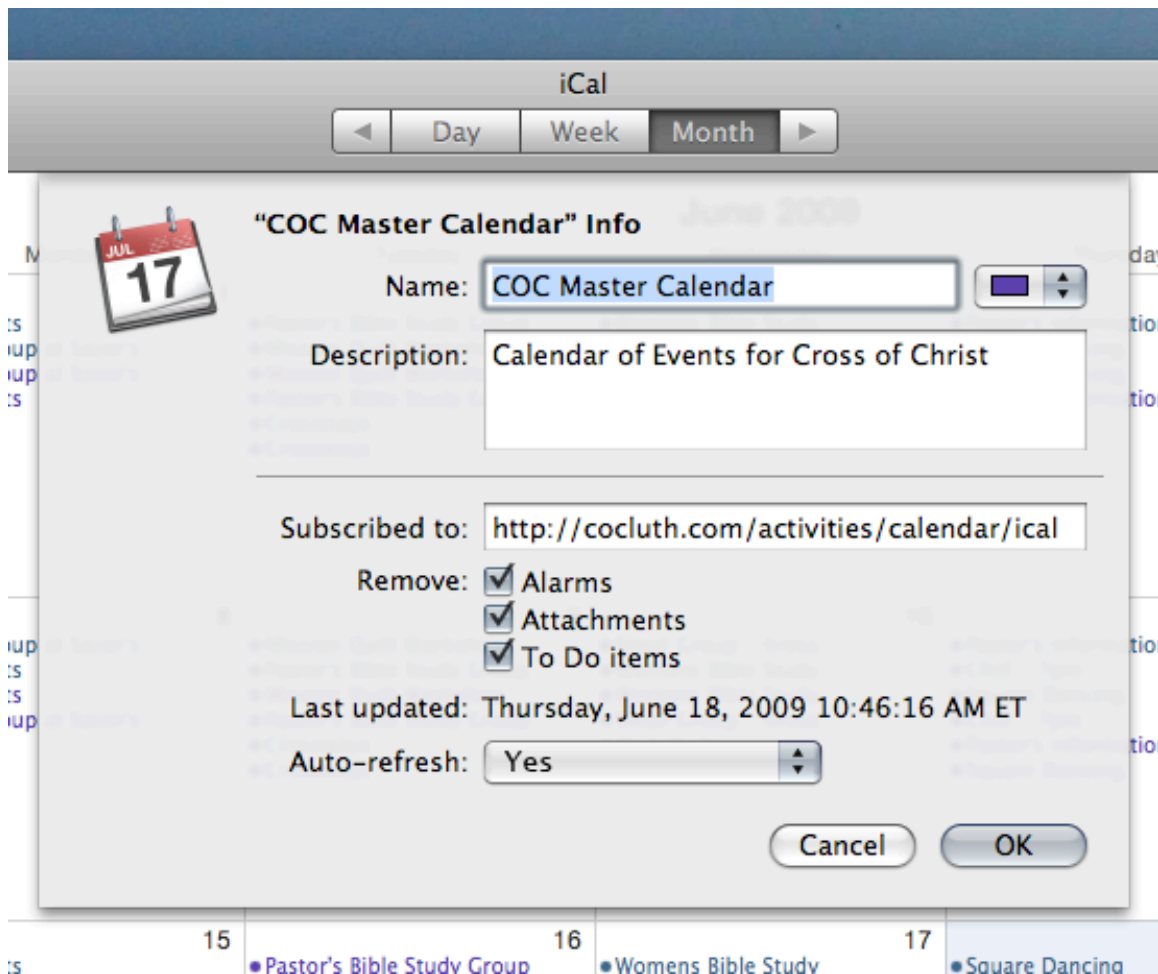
iCal

Day Week Month

JUL 17

"COC Master Calendar" Info

Name: COC Master Calendar

Description: Calendar of Events for Cross of Christ

Subscribed to: http://cocluth.com/activities/calendar/ical

Remove: Alarms
Attachments
To Do items

Last updated: Thursday, June 18, 2009 10:46:16 AM ET

Auto-refresh: Yes

Cancel OK

15 16 17

Pastor's Bible Study Group
Womens Bible Study
Square Dancing